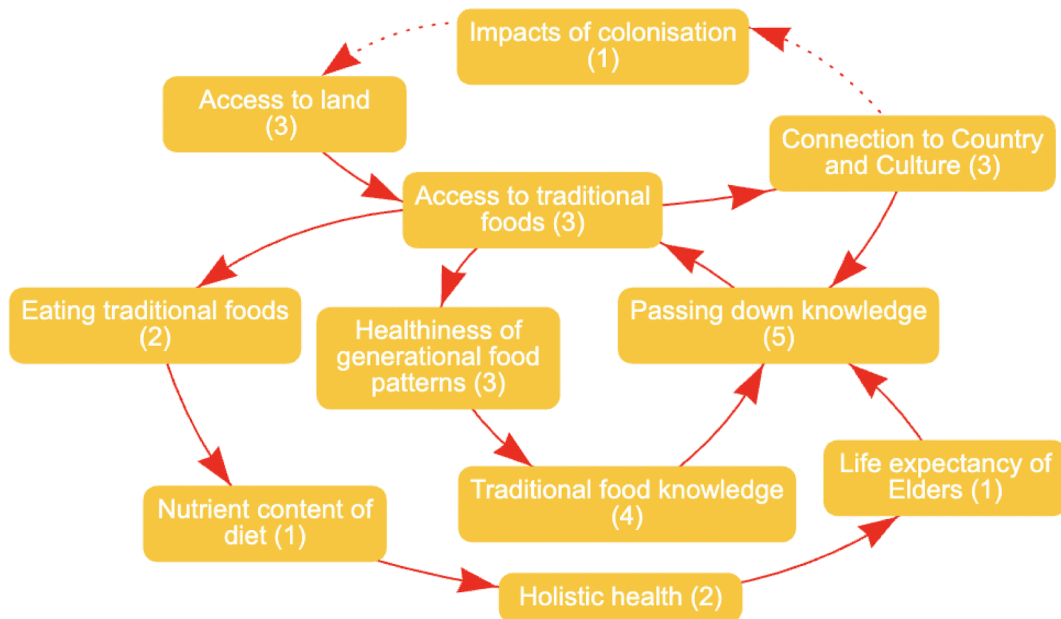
Impacts of colonisation (1)

Access to land (3)

Connection to Country and Culture (3)

Access to traditional foods (3)

Eating traditional foods (2)

Healthiness of generational food patterns (3)

Passing down knowledge (5)

Life expectancy of Elders (1)

Traditional food knowledge (4)

Nutrient content of diet (1)

Holistic health (2)